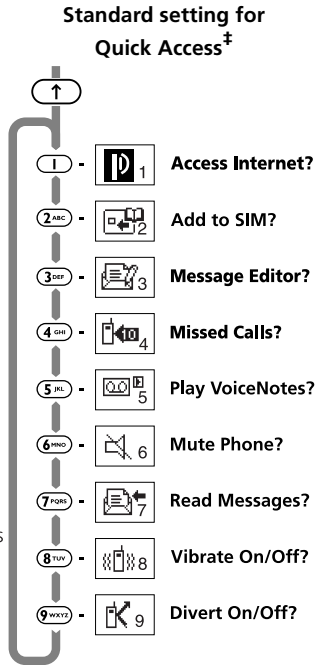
Standard setting for Quick Access‡

↑

1 - 1 Access Internet?

2ABC - 2 Add to SIM?

3DEF - 3 Message Editor?

4GHI - 4 Missed Calls?

5JKL - 5 Play VoiceNotes?

6MNO - 6 Mute Phone?

7PQRS - 7 Read Messages?

8TUV - 8 Vibrate On/Off?

9WXYZ - 9 Divert On/Off?